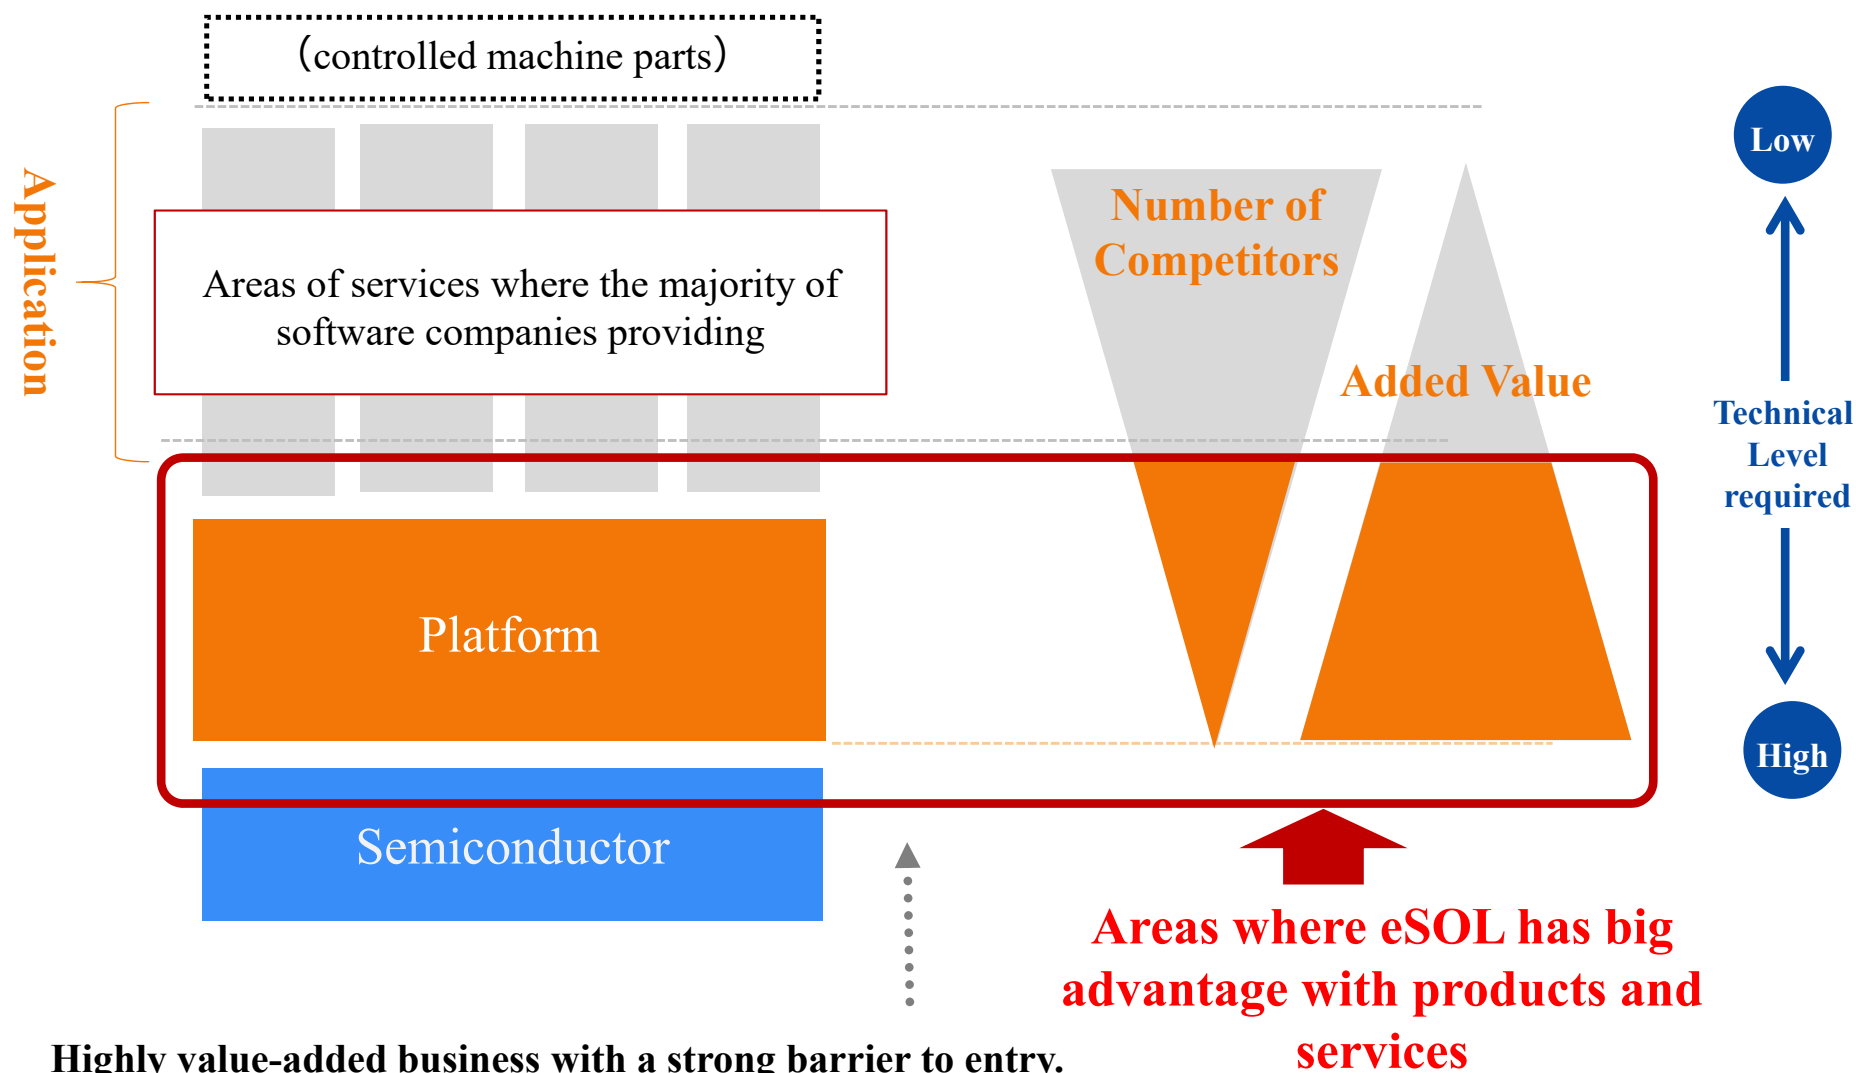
(controlled machine parts)

Application

Areas of services where the majority of software companies providing

Platform

Semiconductor

Number of Competitors

Added Value

Low

Technical Level required

High

Areas where eSOL has big advantage with products and services

Highly value-added business with a strong barrier to entry.